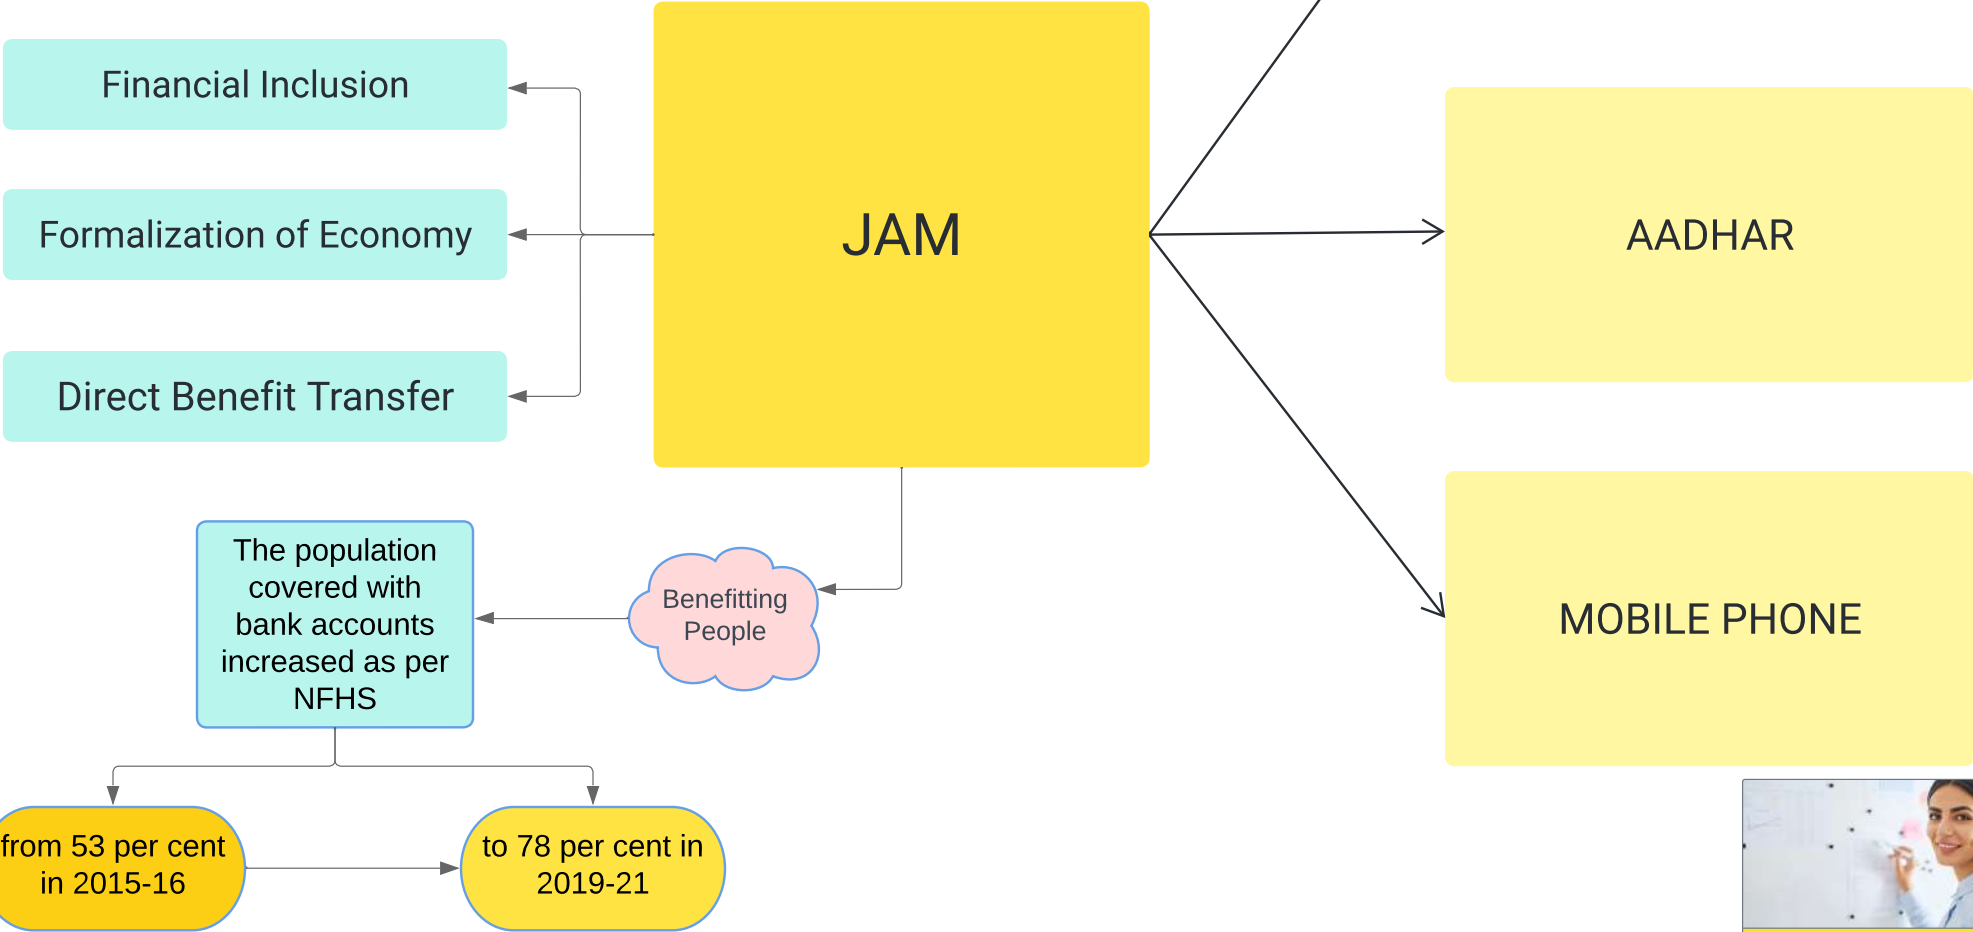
Financial Inclusion

Formalization of Economy

Direct Benefit Transfer

JAM

AADHAR

MOBILE PHONE

Benefitting People

The population covered with bank accounts increased as per NFHS

from 53 per cent in 2015-16

to 78 per cent in 2019-21